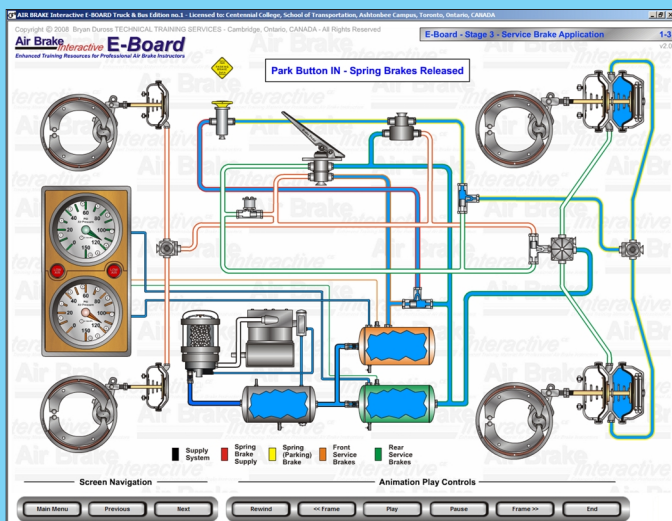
AIR BRAKE Interactive E-BOARD Truck & Bus Edition no.1 - Licensed to: Centennial College, School of Transportation, Ashtonbee Campus, Toronto, Ontario, CANADA

Copyright © 2008 Bryan Duross TECHNICAL TRAINING SERVICES - Cambridge, Ontario, CANADA - All Rights Reserved

E-Board - Stage 3 - Service Brake Application

1-3

v2.0

Air Brake Interactive E-Board

Enhanced Training Resources for Professional Air Brake Instructors

Park Button IN - Spring Brakes Released

Supply System

Spring Brake Supply

Spring (Parking) Brake

Front Service Brakes

Rear Service Brakes

Screen Navigation

Main Menu

Previous

Next

Animation Play Controls

Rewind

<< Frame

Play

Pause

Frame >>

End